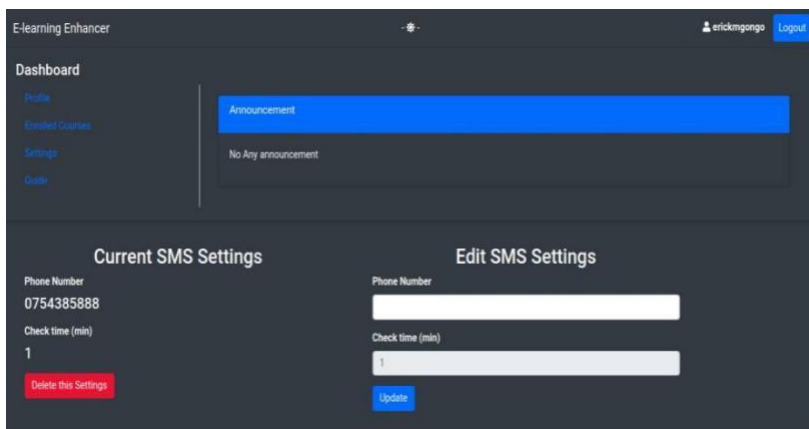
E-learning Enhancer

erickmgongo Logout

Dashboard

Profile

Enrolled Courses

Settings

Guide

Announcement

No Any announcement

Current SMS Settings

Phone Number

0754385888

Check time (min)

1

Delete this Settings

Edit SMS Settings

Phone Number

Check time (min)

1

Update